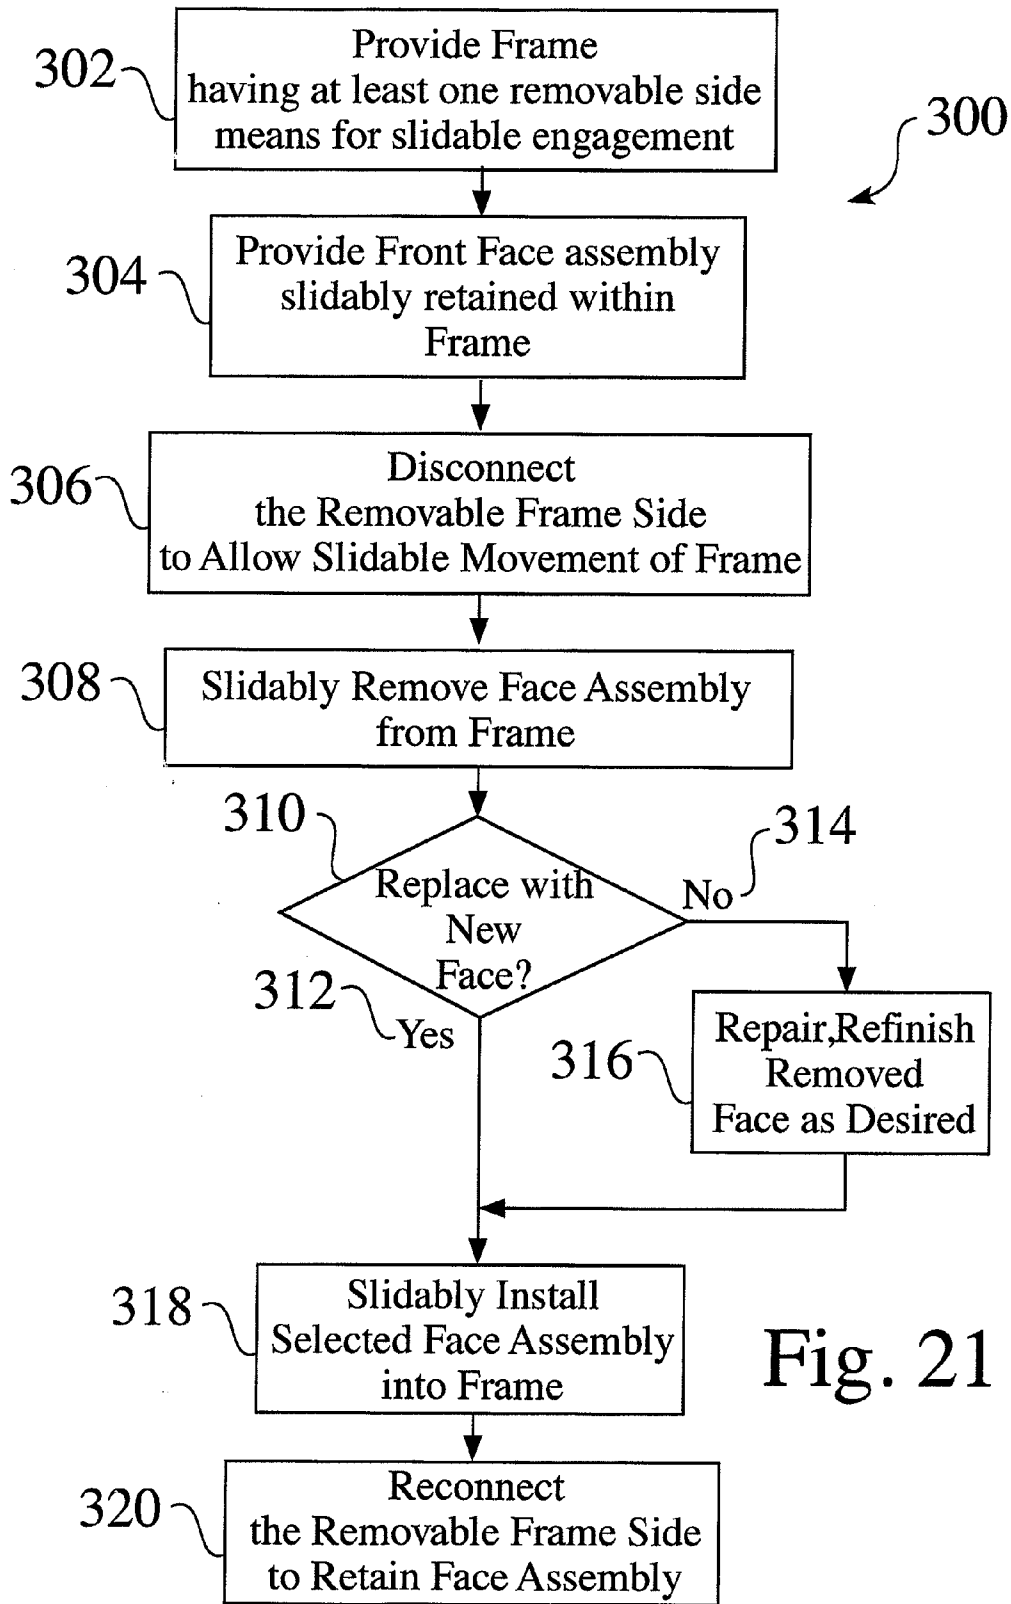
300

302 Provide Frame having at least one removable side means for slidable engagement

304 Provide Front Face assembly slidably retained within Frame

306 Disconnect the Removable Frame Side to Allow Slidable Movement of Frame

308 Slidably Remove Face Assembly from Frame

310 Replace with New Face?

314 No

312 Yes

316 Repair,Refinish Removed Face as Desired

318 Slidably Install Selected Face Assembly into Frame

Fig. 21

320 Reconnect the Removable Frame Side to Retain Face Assembly